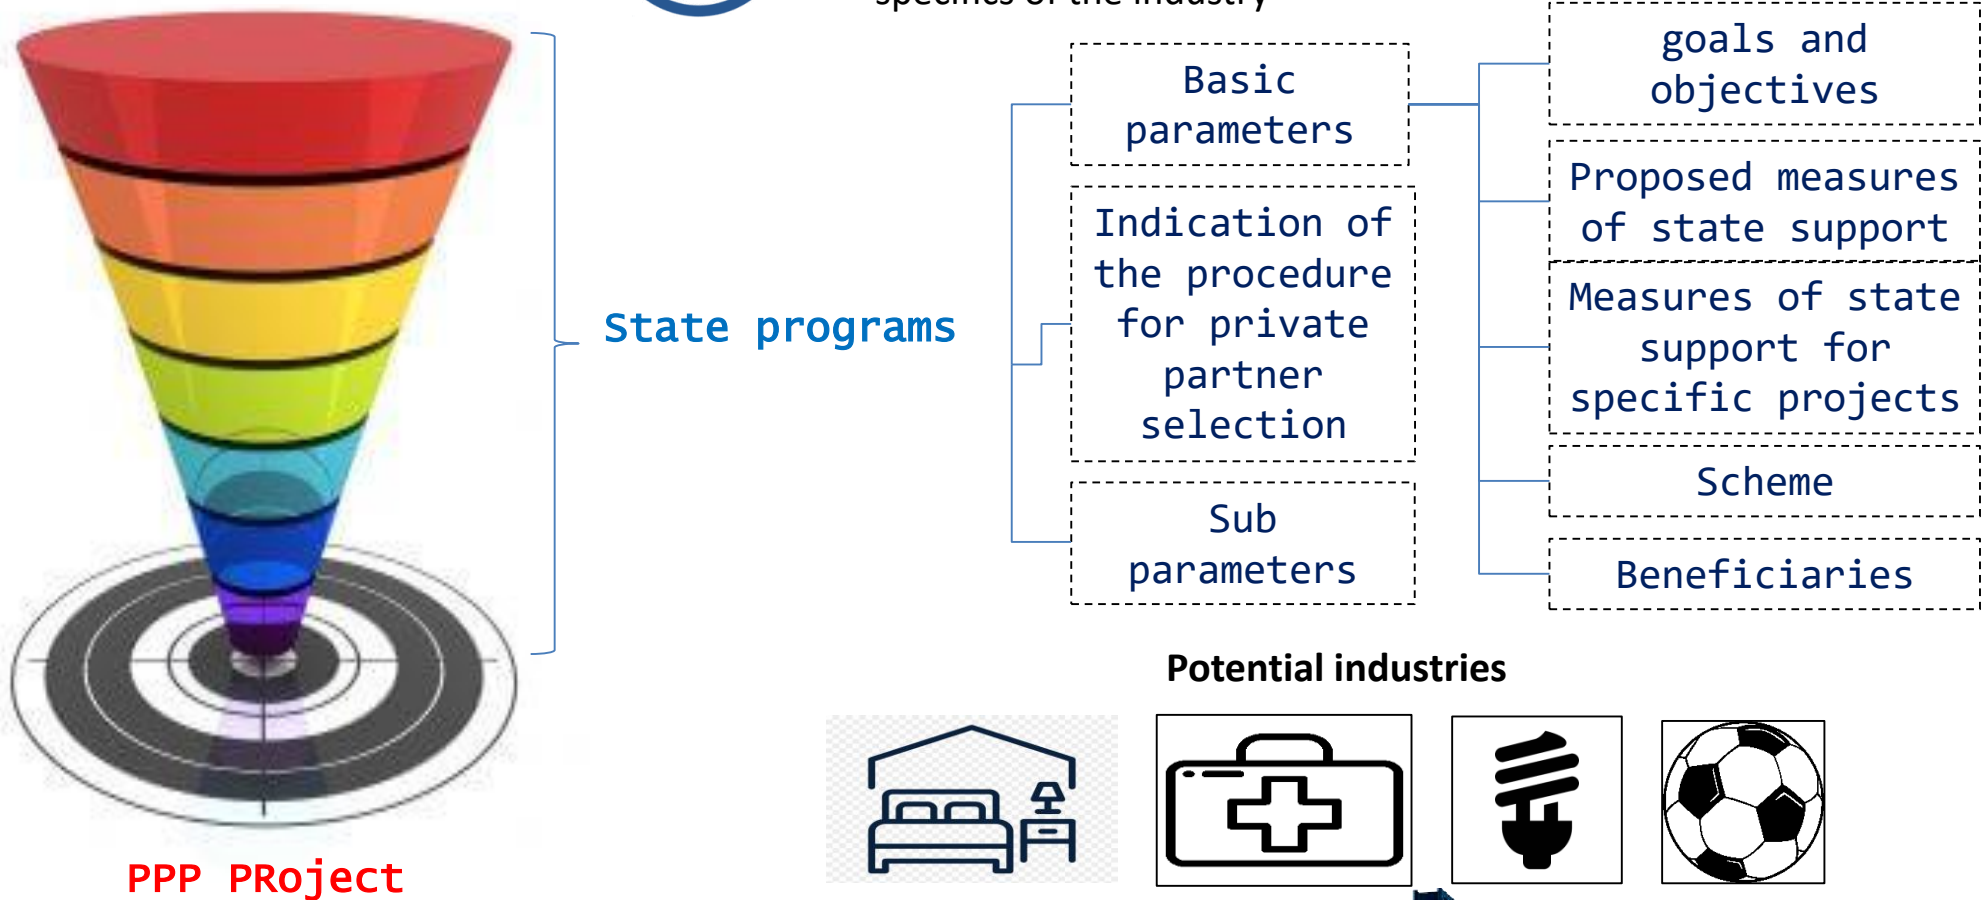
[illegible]

State programs

Basic parameters

Indication of the procedure for private partner selection

Sub parameters

goals and objectives

Proposed measures of state support

Measures of state support for specific projects

Scheme

Beneficiaries

Potential industries

PPP PRoject